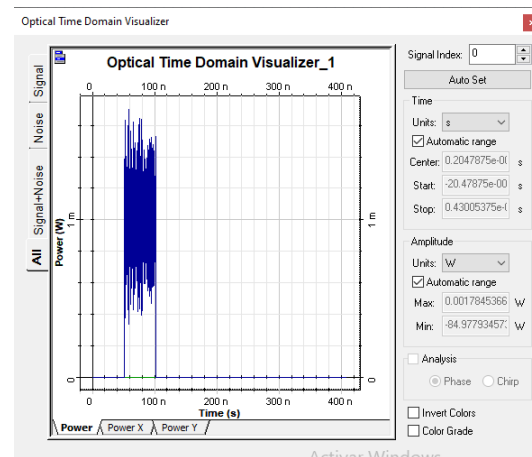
Optical Time Domain Visualizer

Signal
Noise
Signal+Noise
All

Optical Time Domain Visualizer_1

0
100 n
200 n
300 n
400 n

Power (W)
1 m
0
1 m
0

0
100 n
200 n
300 n
400 n
Time (s)

Power
Power X
Power Y

Signal Index: 0
Auto Set
Time
Units: s
Automatic range
Center: 0.2047875e-0(
s
Start: -20.47875e-00
s
Stop: 0.43005375e-(
s
Amplitude
Units: W
Automatic range
Max: 0.0017845366
W
Min: -84.97793457
W
Analysis
Phase
Chirp
Invert Colors
Color Grade

Activar Windows